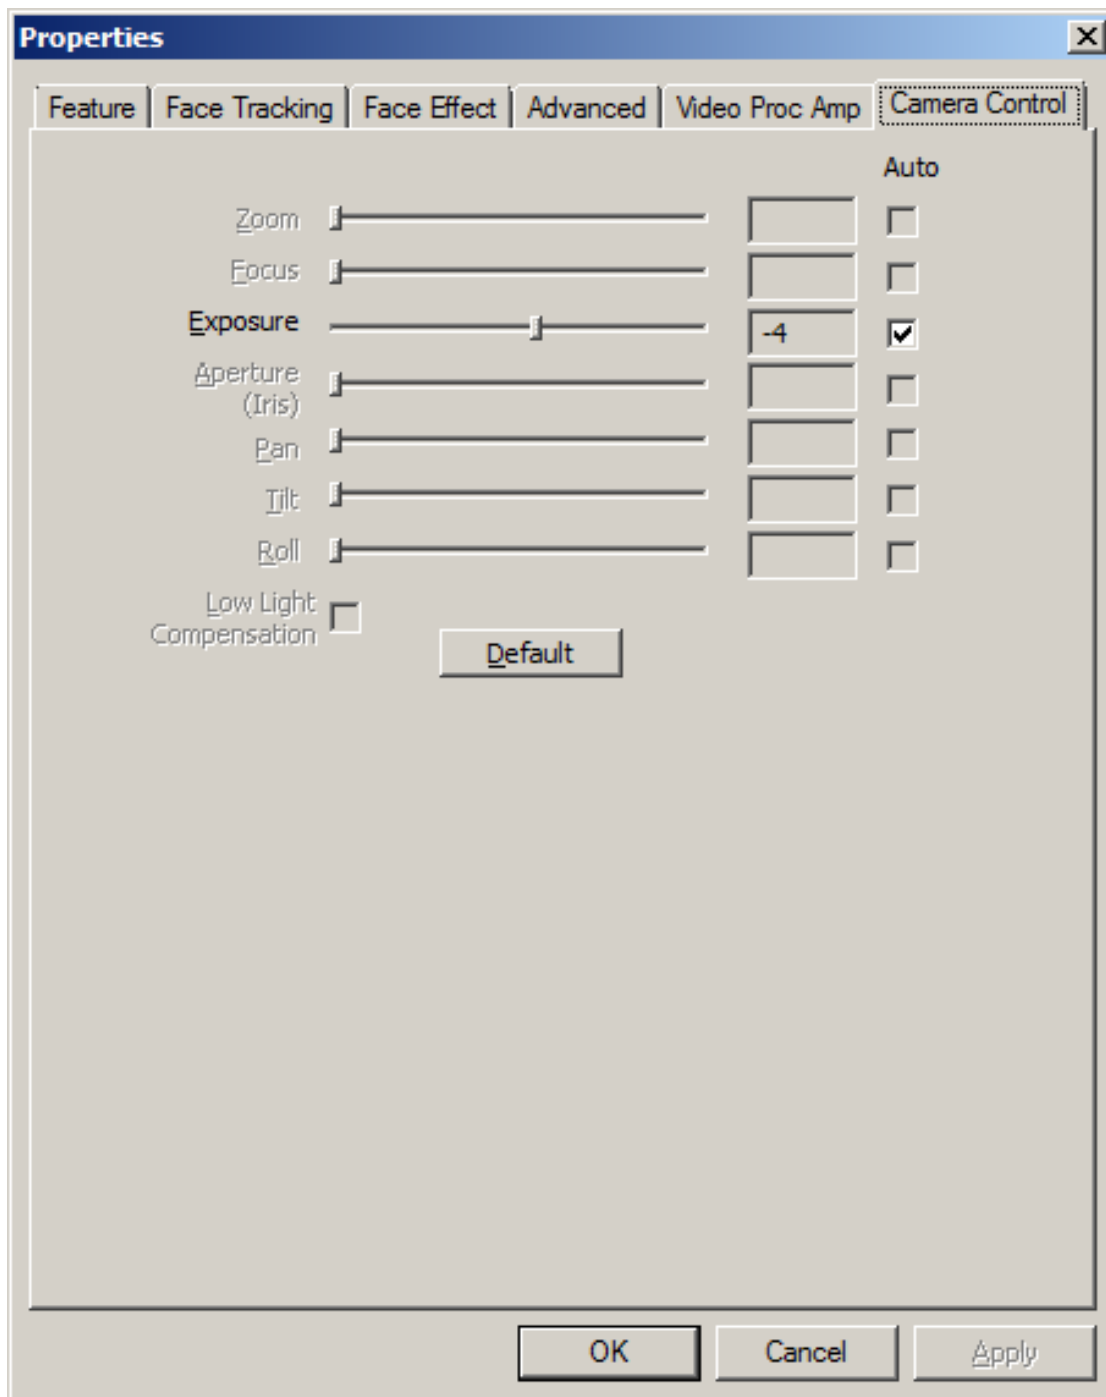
Properties

Feature | Face Tracking | Face Effect | Advanced | Video Proc Amp | Camera Control

Auto

Zoom

Focus

Exposure -4

Aperture (Iris)

Pan

Tilt

Roll

Low Light Compensation

Default

OK Cancel Apply